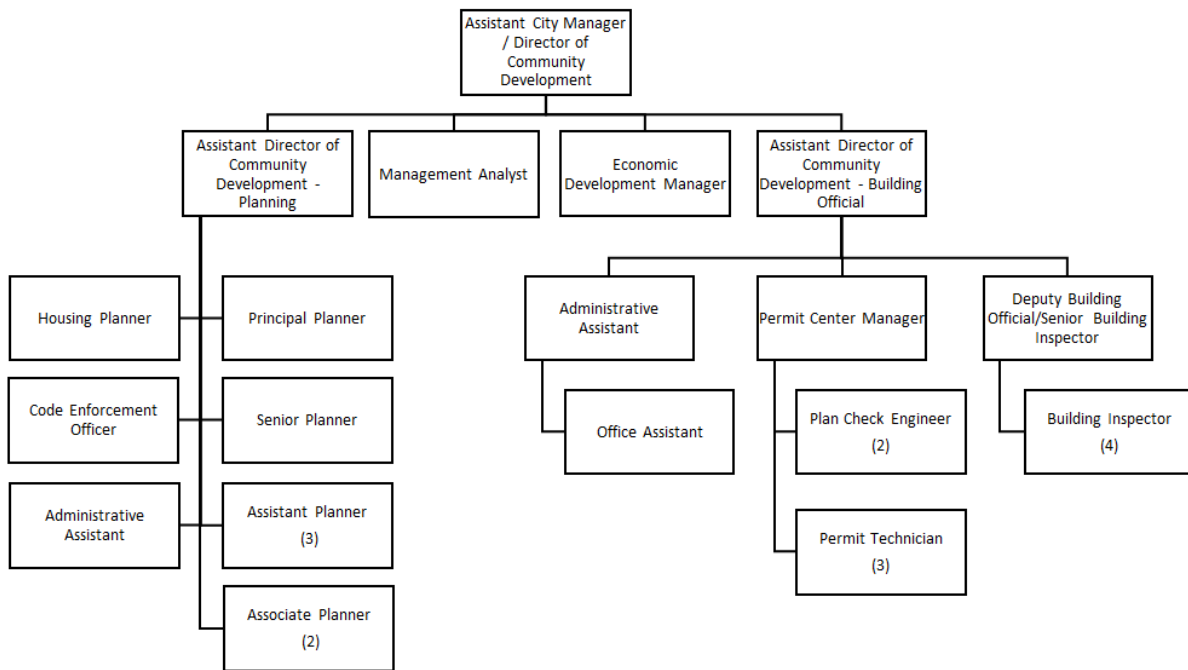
Assistant City Manager / Director of Community Development

Assistant Director of Community Development - Planning

Management Analyst

Economic Development Manager

Assistant Director of Community Development - Building Official

Housing Planner

Principal Planner

Code Enforcement Officer

Senior Planner

Administrative Assistant

Assistant Planner (3)

Associate Planner (2)

Administrative Assistant

Office Assistant

Permit Center Manager

Plan Check Engineer (2)

Permit Technician (3)

Deputy Building Official/Senior Building Inspector

Building Inspector (4)